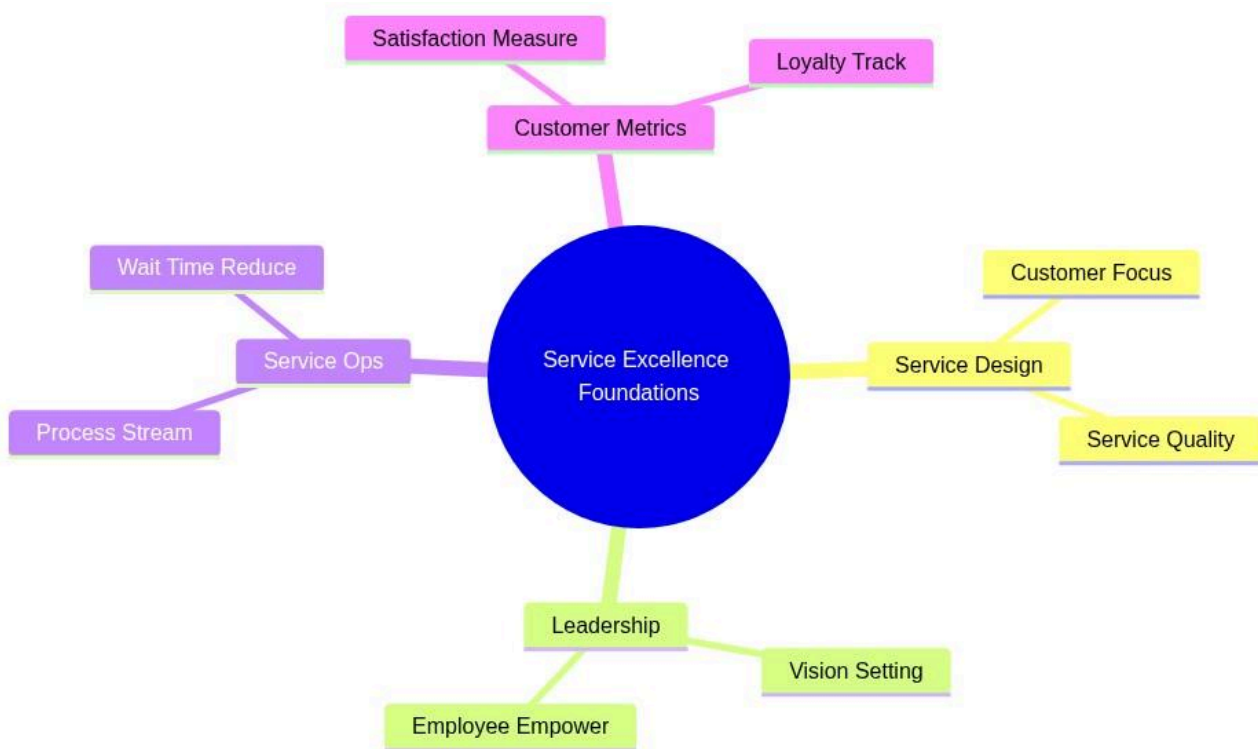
Satisfaction Measure

Loyalty Track

Customer Metrics

Wait Time Reduce

Service Ops

Process Stream

Service Excellence Foundations

Customer Focus

Service Design

Service Quality

Leadership

Vision Setting

Employee Empower